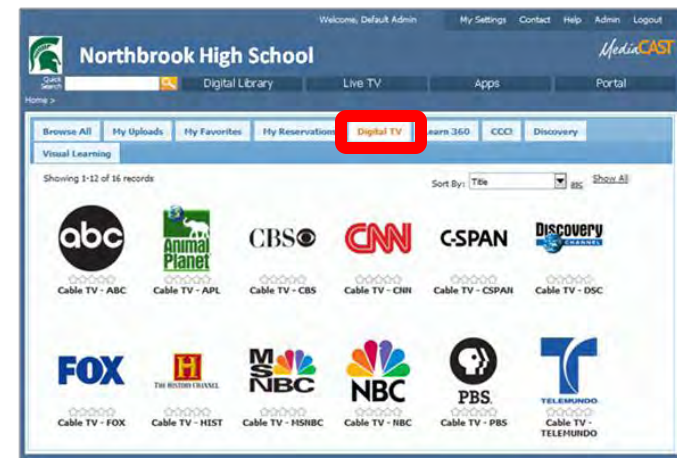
Welcome, Default Admin My Settings Contact Help Admin Logout

Northbrook High School

MediaCAST

Quick Search

Digital Library Live TV Apps Portal

Home >

Browse All My Uploads My Favorites My Reservations Digital TV Learn 360 CCCI Discovery Visual Learning

Showing 1-12 of 16 records

Sort By: Title asc Show All

abc
Cable TV - ABC

Animal Planet
Cable TV - APL

CBS
Cable TV - CBS

CNN
Cable TV - CNN

C-SPAN
Cable TV - CSPAN

Discovery CHANNEL
Cable TV - DSC

FOX
Cable TV - FOX

H THE HISTORY CHANNEL
Cable TV - HIST

MSNBC
Cable TV - MSNBC

NBC
Cable TV - NBC

PBS
Cable TV - PBS

TELEMUNDO
Cable TV - TELEMUNDO